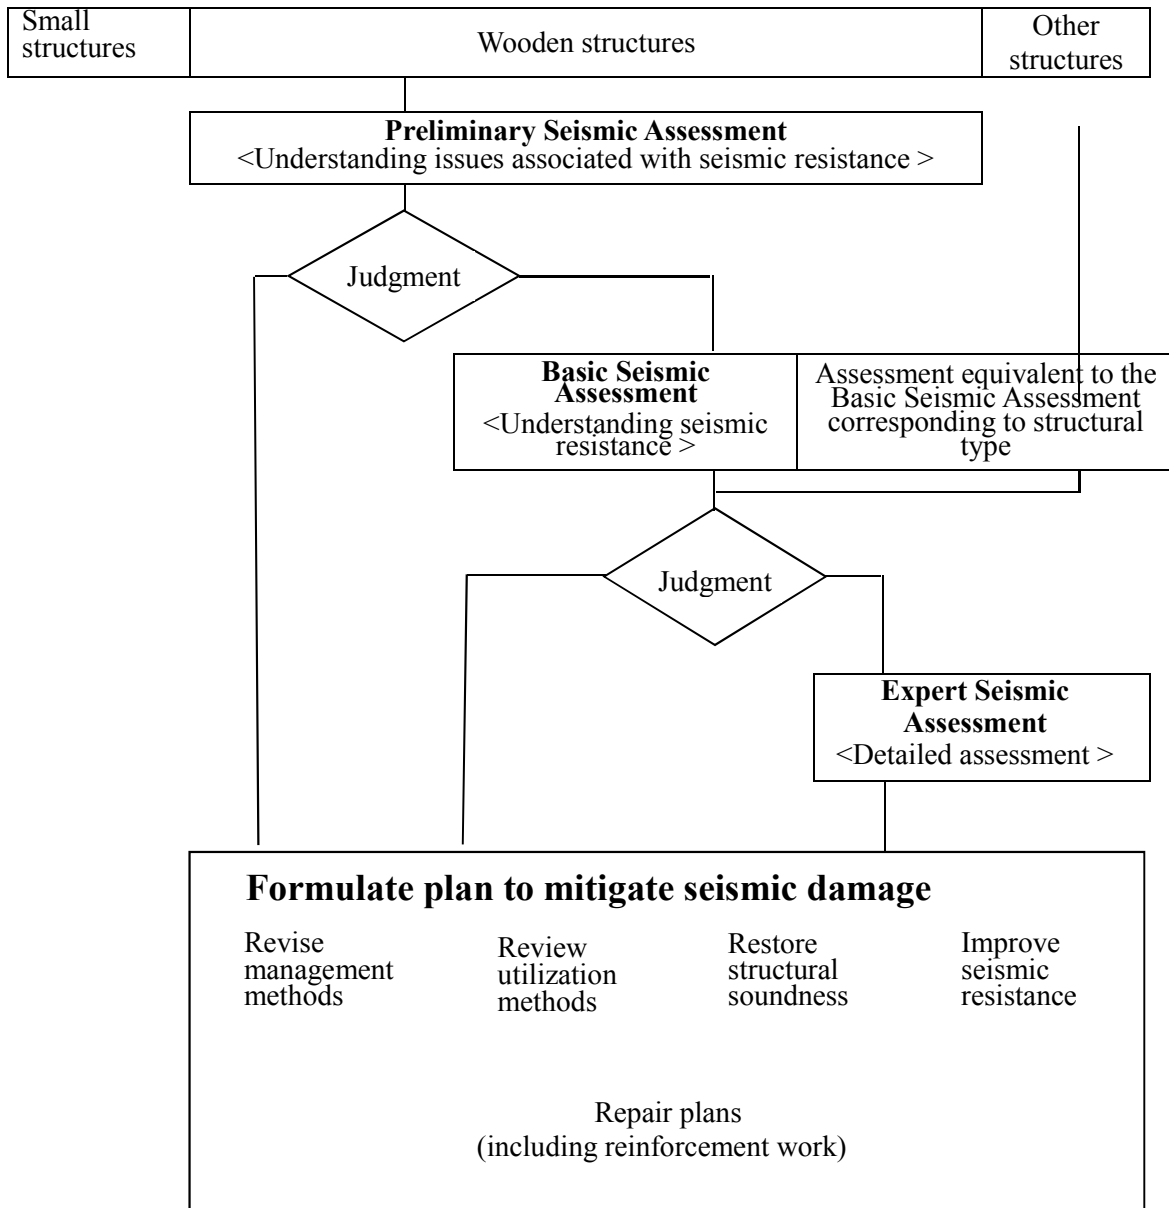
Small structures

Wooden structures

Other structures

**Preliminary Seismic Assessment**
<Understanding issues associated with seismic resistance >

Judgment

**Basic Seismic Assessment**
<Understanding seismic resistance >

Assessment equivalent to the Basic Seismic Assessment corresponding to structural type

Judgment

**Expert Seismic Assessment**
<Detailed assessment >

**Formulate plan to mitigate seismic damage**

Revise management methods

Review utilization methods

Restore structural soundness

Improve seismic resistance

Repair plans
(including reinforcement work)